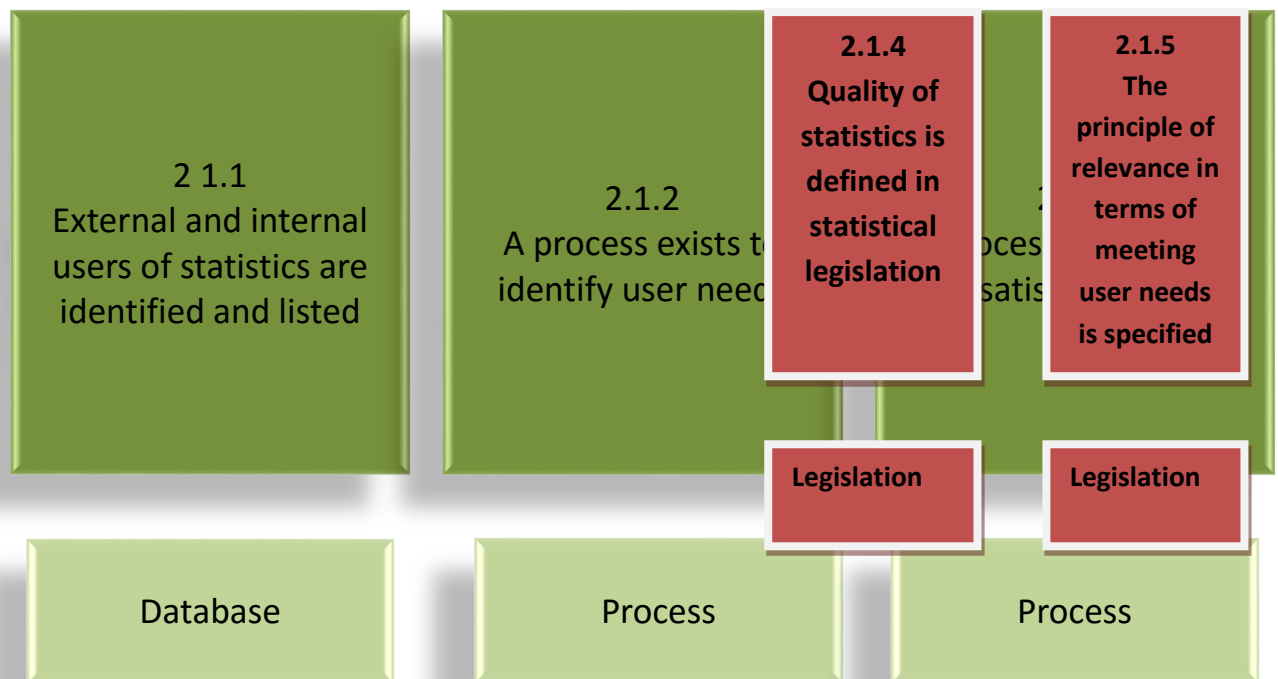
2 1.1
External and internal users of statistics are identified and listed

2.1.2
A process exists t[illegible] identify user need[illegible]

2.1.4
Quality of statistics is defined in statistical legislation

2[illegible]
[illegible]oces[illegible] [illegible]satis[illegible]

2.1.5
The principle of relevance in terms of meeting user needs is specified

Legislation

Legislation

Database

Process

Process